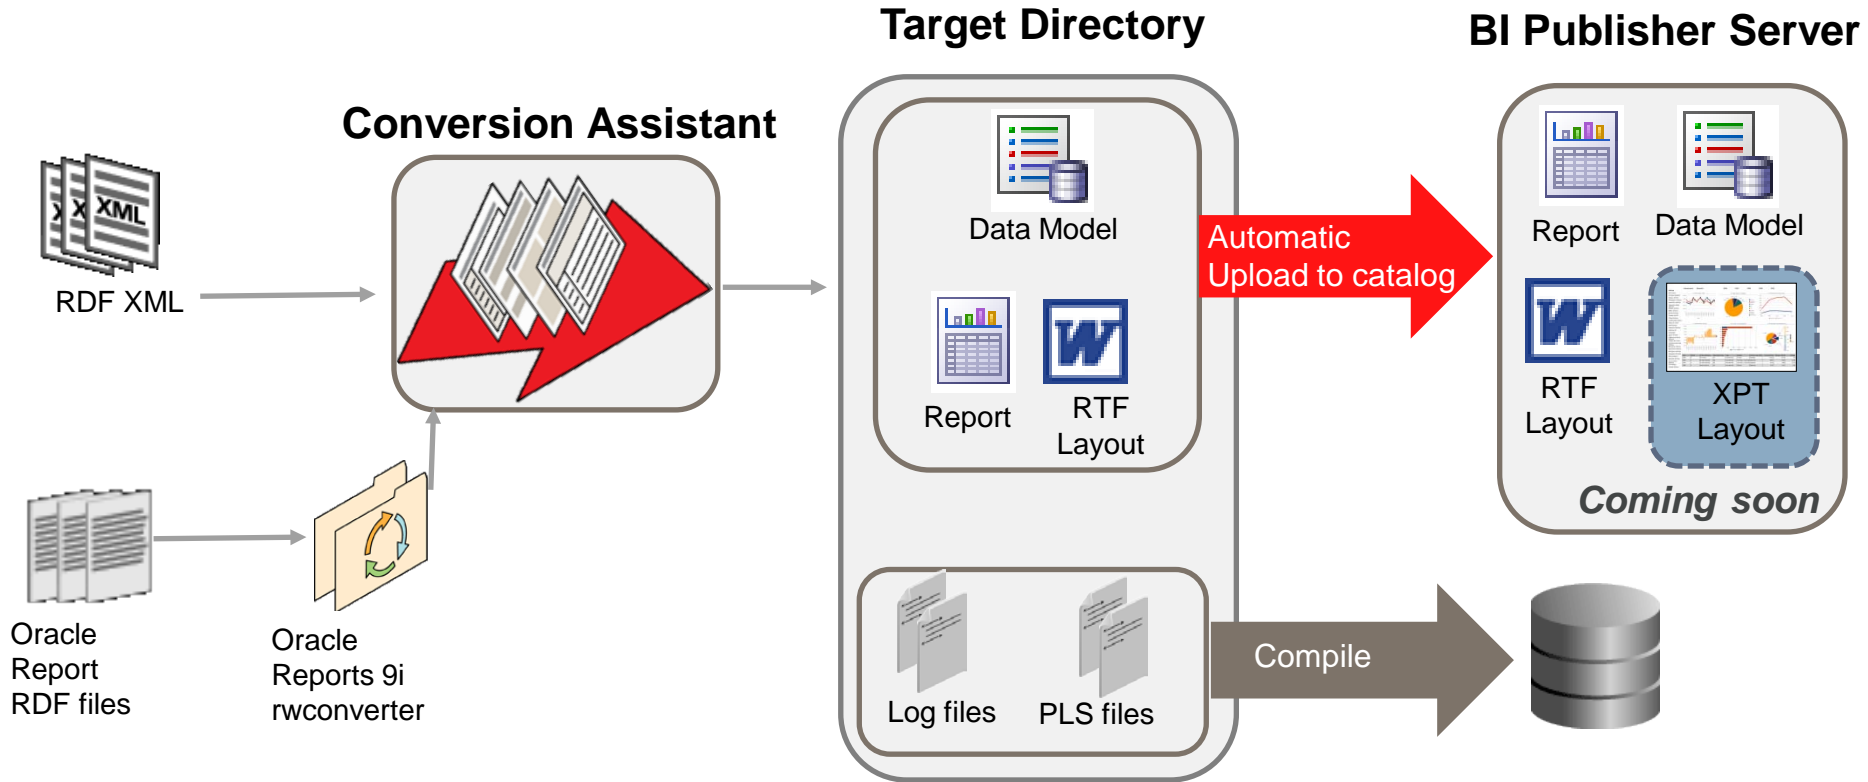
Target Directory

BI Publisher Server

Conversion Assistant

XML

RDF XML

Data Model

Report

RTF Layout

Automatic Upload to catalog

Report

Data Model

RTF Layout

XPT Layout

Coming soon

Oracle Report RDF files

Oracle Reports 9i rwconverter

Log files

PLS files

Compile